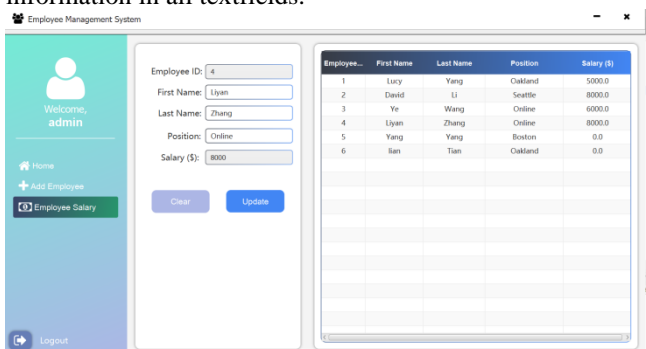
information in all textfields.

Employee Management System

Welcome, admin

Home
Add Employee
Employee Salary

Logout

Employee ID: 4
First Name: Liyan
Last Name: Zhang
Position: Online
Salary ($): 8000

Clear
Update

| Employee... | First Name | Last Name | Position | Salary ($) |
|---|---|---|---|---|
| 1 | Lucy | Yang | Oakland | 5000.0 |
| 2 | David | Li | Seattle | 8000.0 |
| 3 | Ye | Wang | Online | 6000.0 |
| 4 | Liyan | Zhang | Online | 8000.0 |
| 5 | Yang | Yang | Boston | 0.0 |
| 6 | lian | Tian | Oakland | 0.0 |